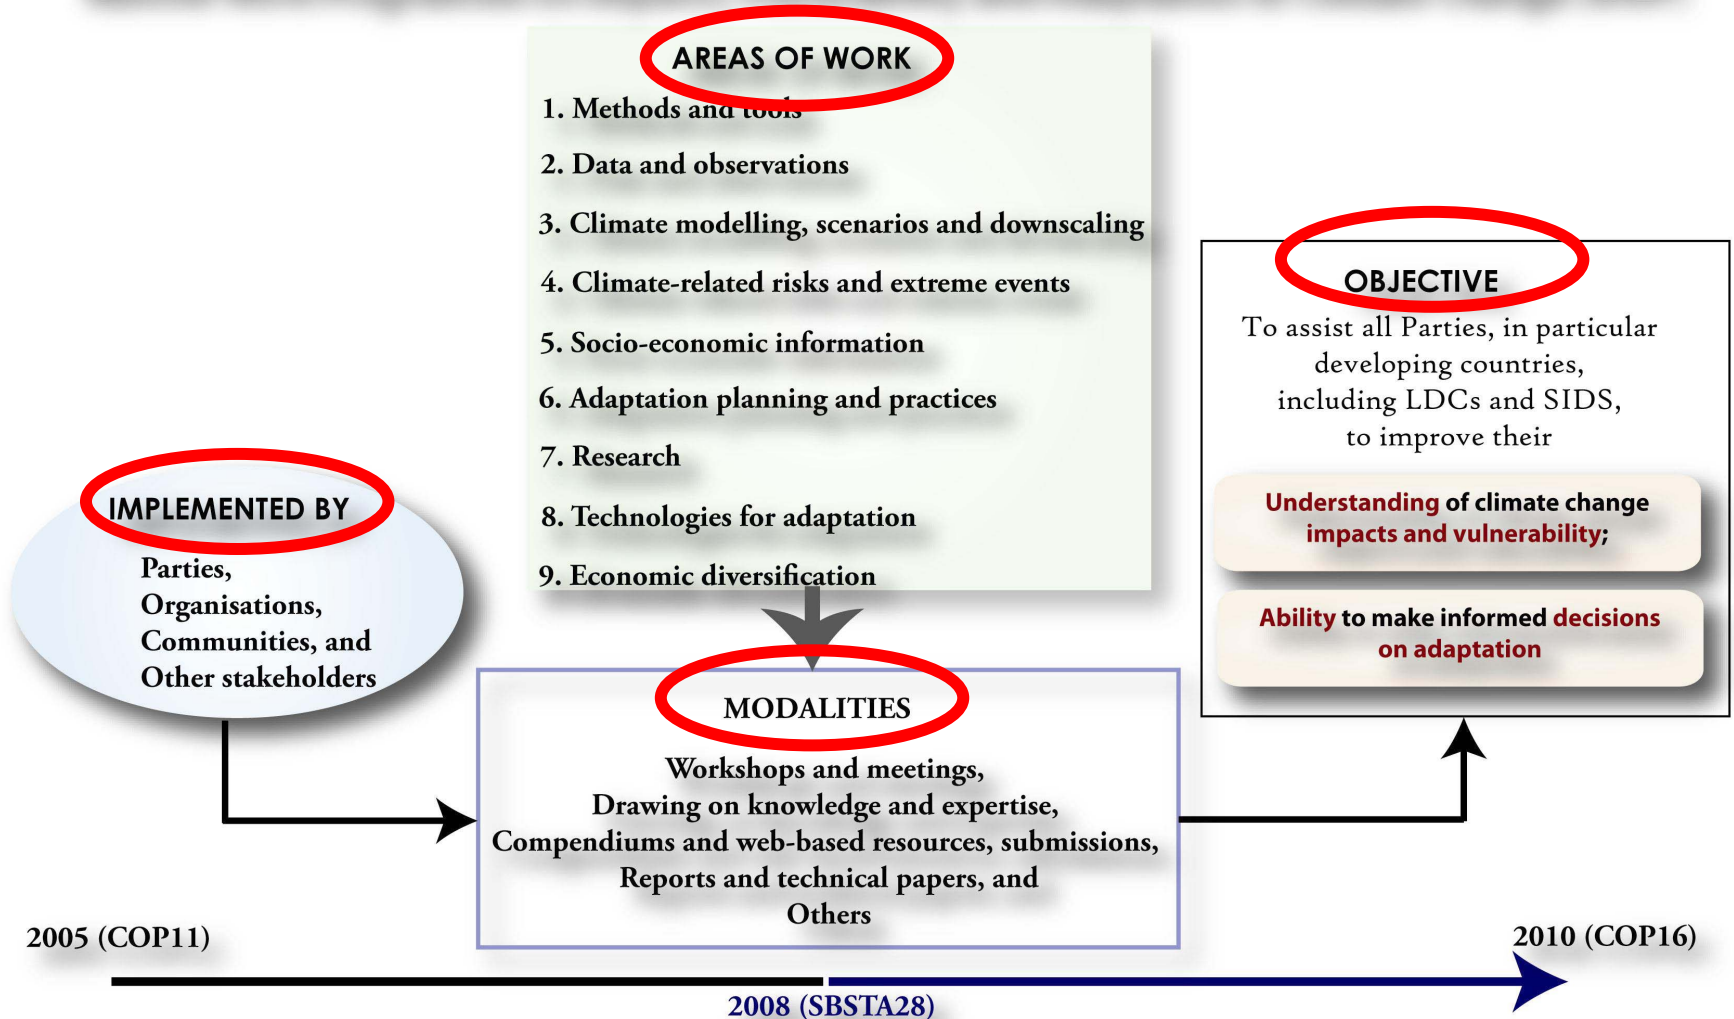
AREAS OF WORK

1. Methods and tools

2. Data and observations

3. Climate modelling, scenarios and downscaling

4. Climate-related risks and extreme events

5. Socio-economic information

6. Adaptation planning and practices

7. Research

8. Technologies for adaptation

9. Economic diversification

OBJECTIVE

To assist all Parties, in particular developing countries, including LDCs and SIDS, to improve their

Understanding of climate change impacts and vulnerability;

Ability to make informed decisions on adaptation

IMPLEMENTED BY

Parties, Organisations, Communities, and Other stakeholders

MODALITIES

Workshops and meetings, Drawing on knowledge and expertise, Compendiums and web-based resources, submissions, Reports and technical papers, and Others

2005 (COP11)

2010 (COP16)

2008 (SBSTA28)